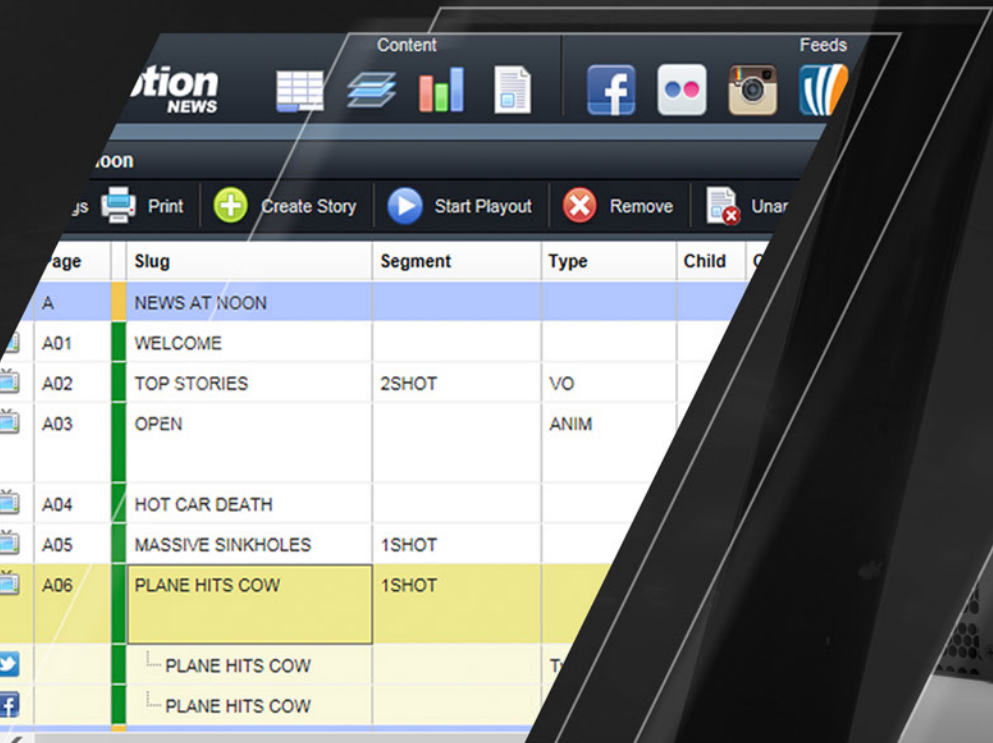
Content

Feeds

otion NEWS

oon

gs Print Create Story Start Playout Remove Unar

| age | Slug | Segment | Type | Child |
|---|---|---|---|---|
| A | NEWS AT NOON | | | |
| A01 | WELCOME | | | |
| A02 | TOP STORIES | 2SHOT | VO | |
| A03 | OPEN | | ANIM | |
| A04 | HOT CAR DEATH | | | |
| A05 | MASSIVE SINKHOLES | 1SHOT | | |
| A06 | PLANE HITS COW | 1SHOT | | |
| | PLANE HITS COW | | T | |
| | PLANE HITS COW | | | |